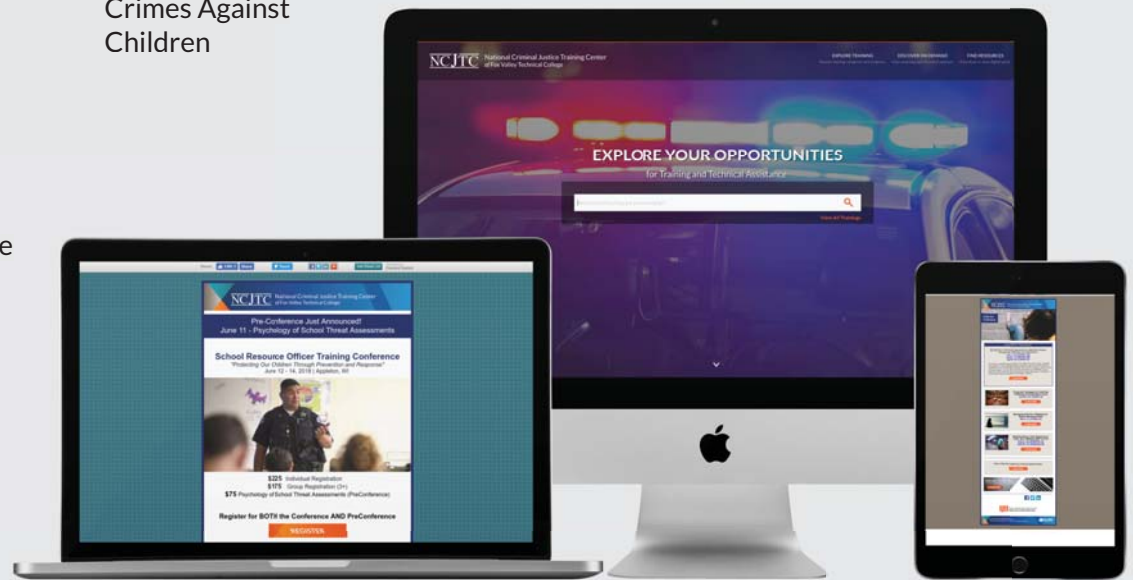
Crimes Against Children

e

NCJTC National Criminal Justice Training Center of Fox Valley Technical College

EXPLORE TRAINING

DISCOVER ON-DEMAND

FIND RESOURCES

EXPLORE YOUR OPPORTUNITIES

for Training and Technical Assistance

View All Trainings

NCJTC National Criminal Justice Training Center of Fox Valley Technical College

Pre-Conference Just Announced!
June 11 - Psychology of School Threat Assessments

School Resouce Officer Training Conference
"Protecting Our Children Through Prevention and Response"
June 12 - 14, 2018 | Appleton, WI

$225 Individual Registration
$175 Group Registration (3+)
$75 Psychology of School Threat Assessments (PreConference)

Register for BOTH the Conference AND PreConference

REGISTER